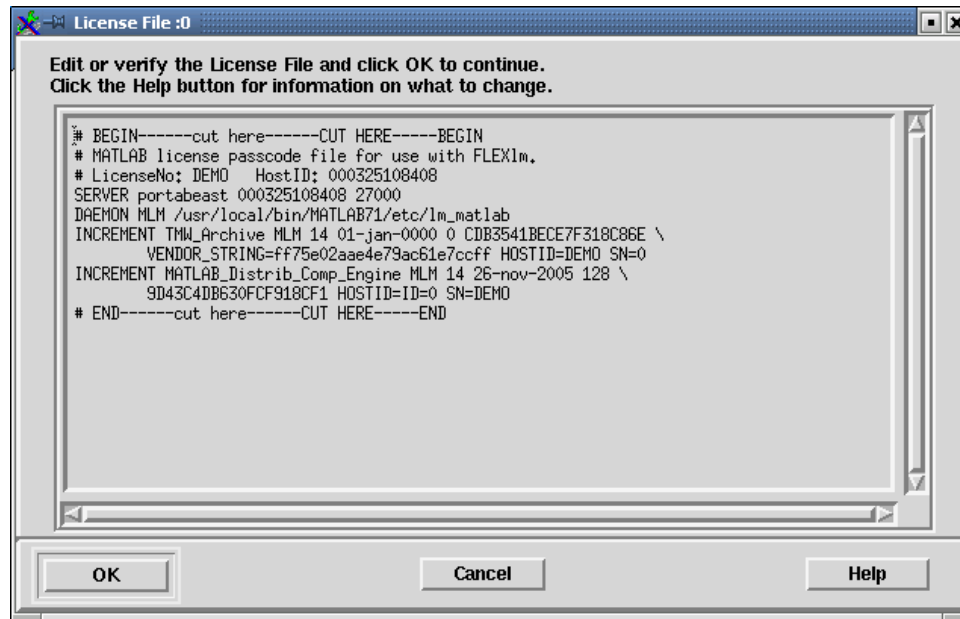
License File :0

Edit or verify the License File and click OK to continue.
Click the Help button for information on what to change.

# BEGIN------cut here------CUT HERE-----BEGIN
# MATLAB license passcode file for use with FLEXlm.
# LicenseNo: DEMO   HostID: 000325108408
SERVER portabeast 000325108408 27000
DAEMON MLM /usr/local/bin/MATLAB71/etc/lm_matlab
INCREMENT TMW_Archive MLM 14 01-jan-0000 0 CDB3541BECE7F318C86E \
        VENDOR_STRING=ff75e02aae4e79ac61e7ccff HOSTID=DEMO SN=0
INCREMENT MATLAB_Distrib_Comp_Engine MLM 14 26-nov-2005 128 \
        9D43C4DB630FCF918CF1 HOSTID=ID=0 SN=DEMO
# END------cut here------CUT HERE-----END

OK

Cancel

Help